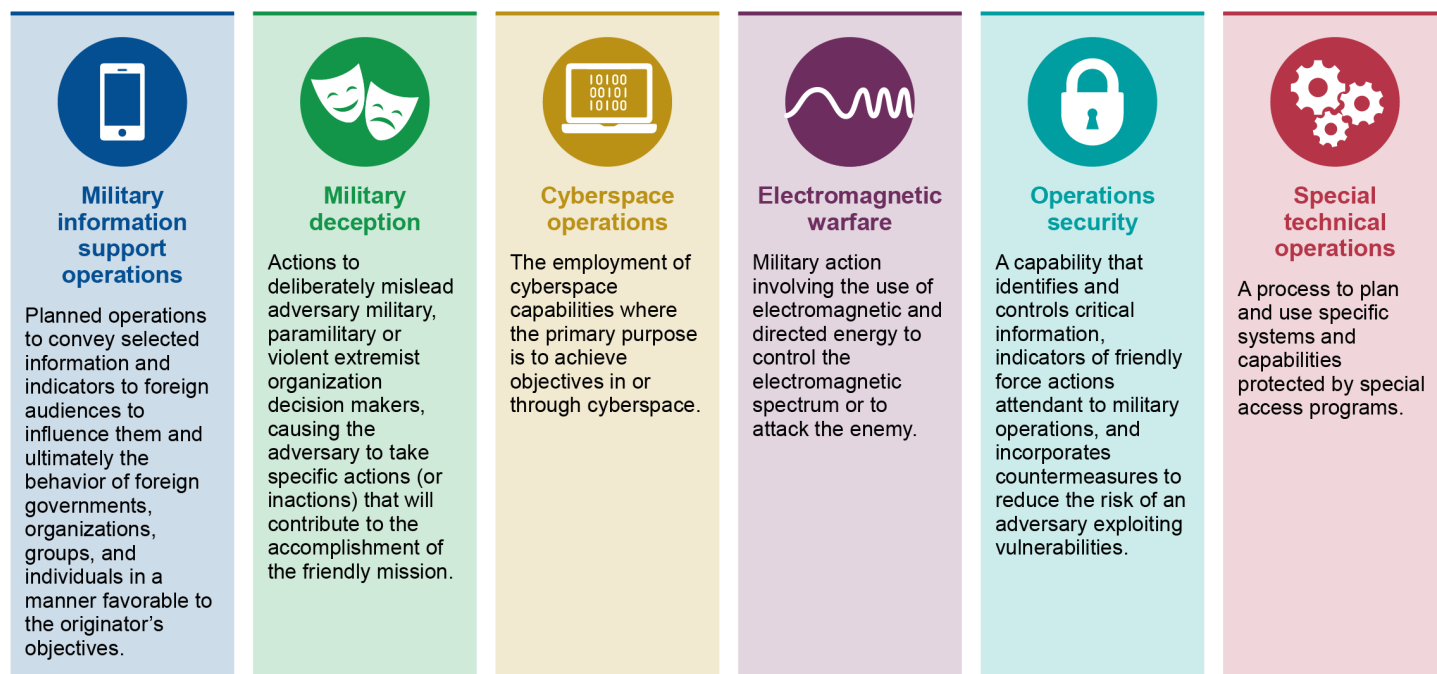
Military information support operations

Planned operations to convey selected information and indicators to foreign audiences to influence them and ultimately the behavior of foreign governments, organizations, groups, and individuals in a manner favorable to the originator's objectives.

Military deception

Actions to deliberately mislead adversary military, paramilitary or violent extremist organization decision makers, causing the adversary to take specific actions (or inactions) that will contribute to the accomplishment of the friendly mission.

10100
00101
10100

Cyberspace operations

The employment of cyberspace capabilities where the primary purpose is to achieve objectives in or through cyberspace.

Electromagnetic warfare

Military action involving the use of electromagnetic and directed energy to control the electromagnetic spectrum or to attack the enemy.

Operations security

A capability that identifies and controls critical information, indicators of friendly force actions attendant to military operations, and incorporates countermeasures to reduce the risk of an adversary exploiting vulnerabilities.

Special technical operations

A process to plan and use specific systems and capabilities protected by special access programs.